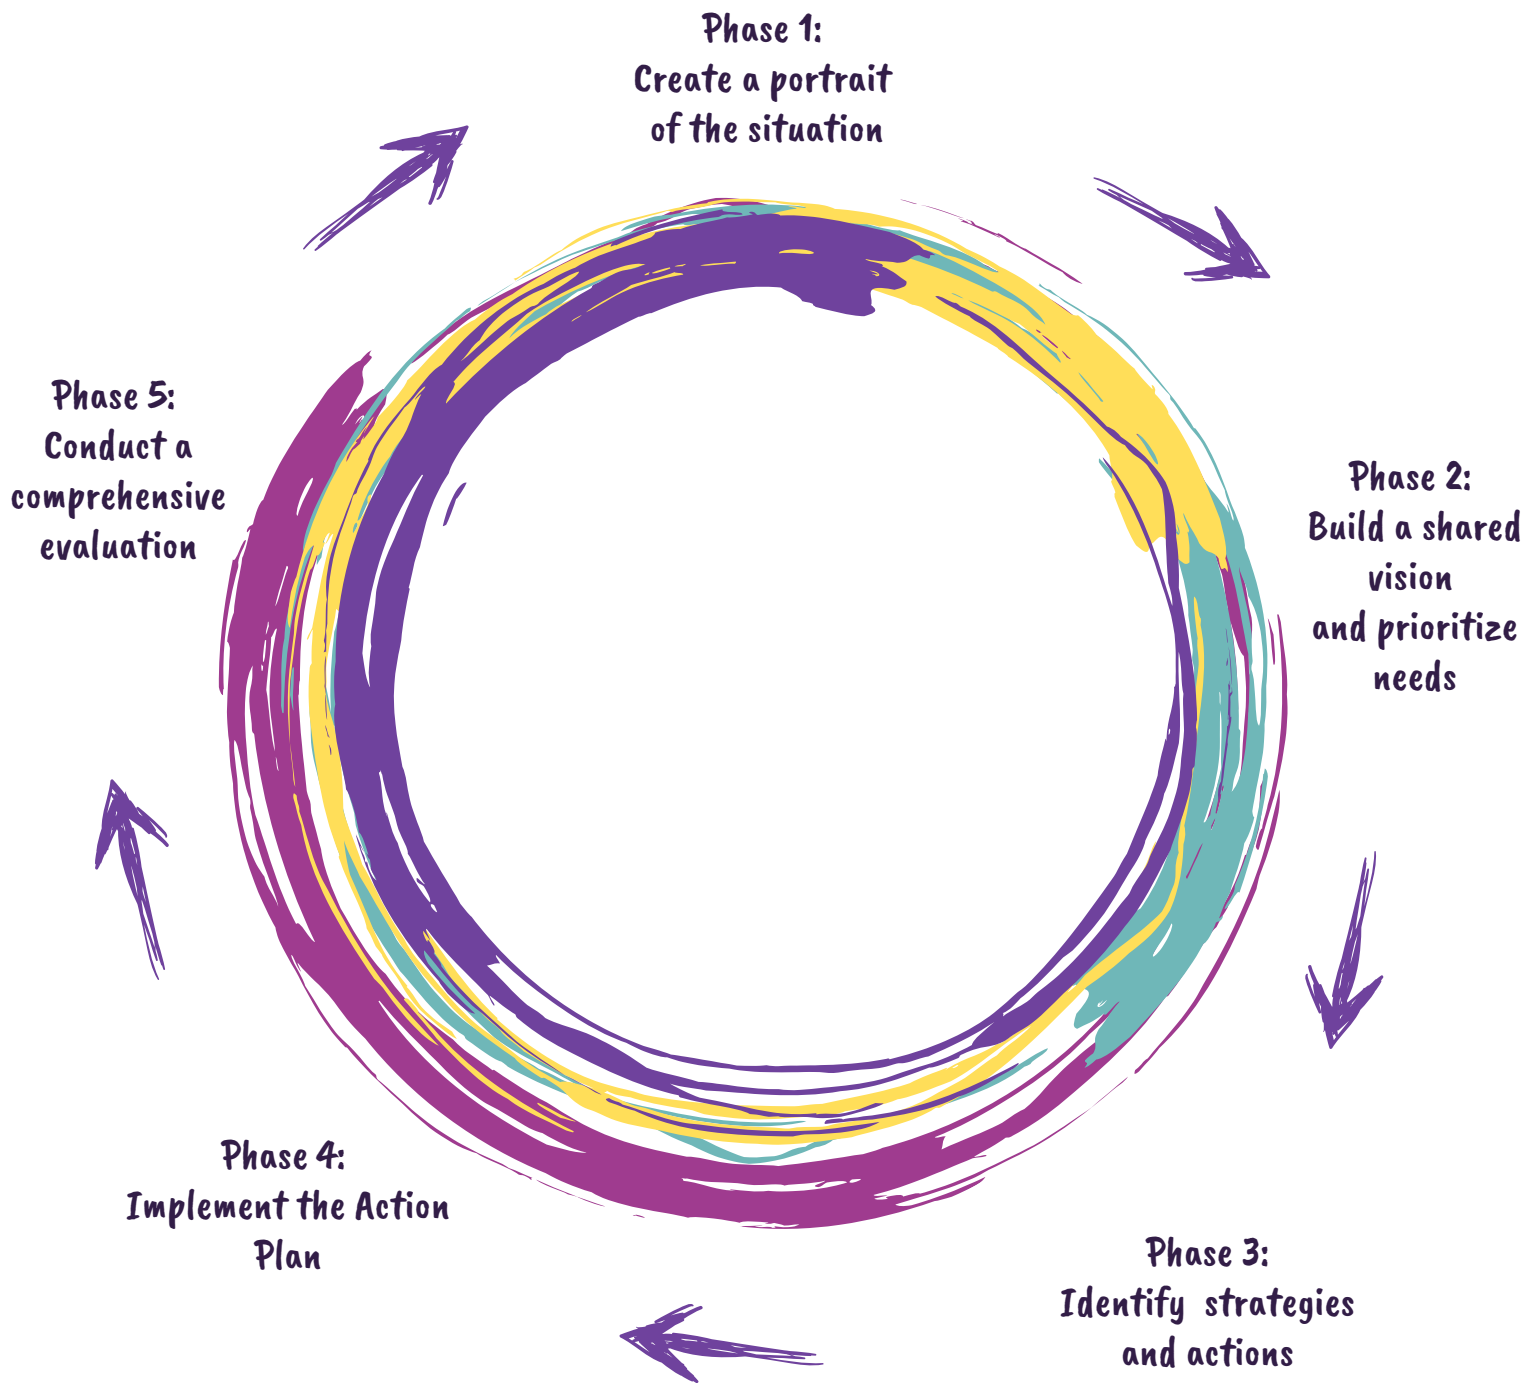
Phase 1:
Create a portrait of the situation

Phase 2:
Build a shared vision and prioritize needs

Phase 3:
Identify strategies and actions

Phase 4:
Implement the Action Plan

Phase 5:
Conduct a comprehensive evaluation